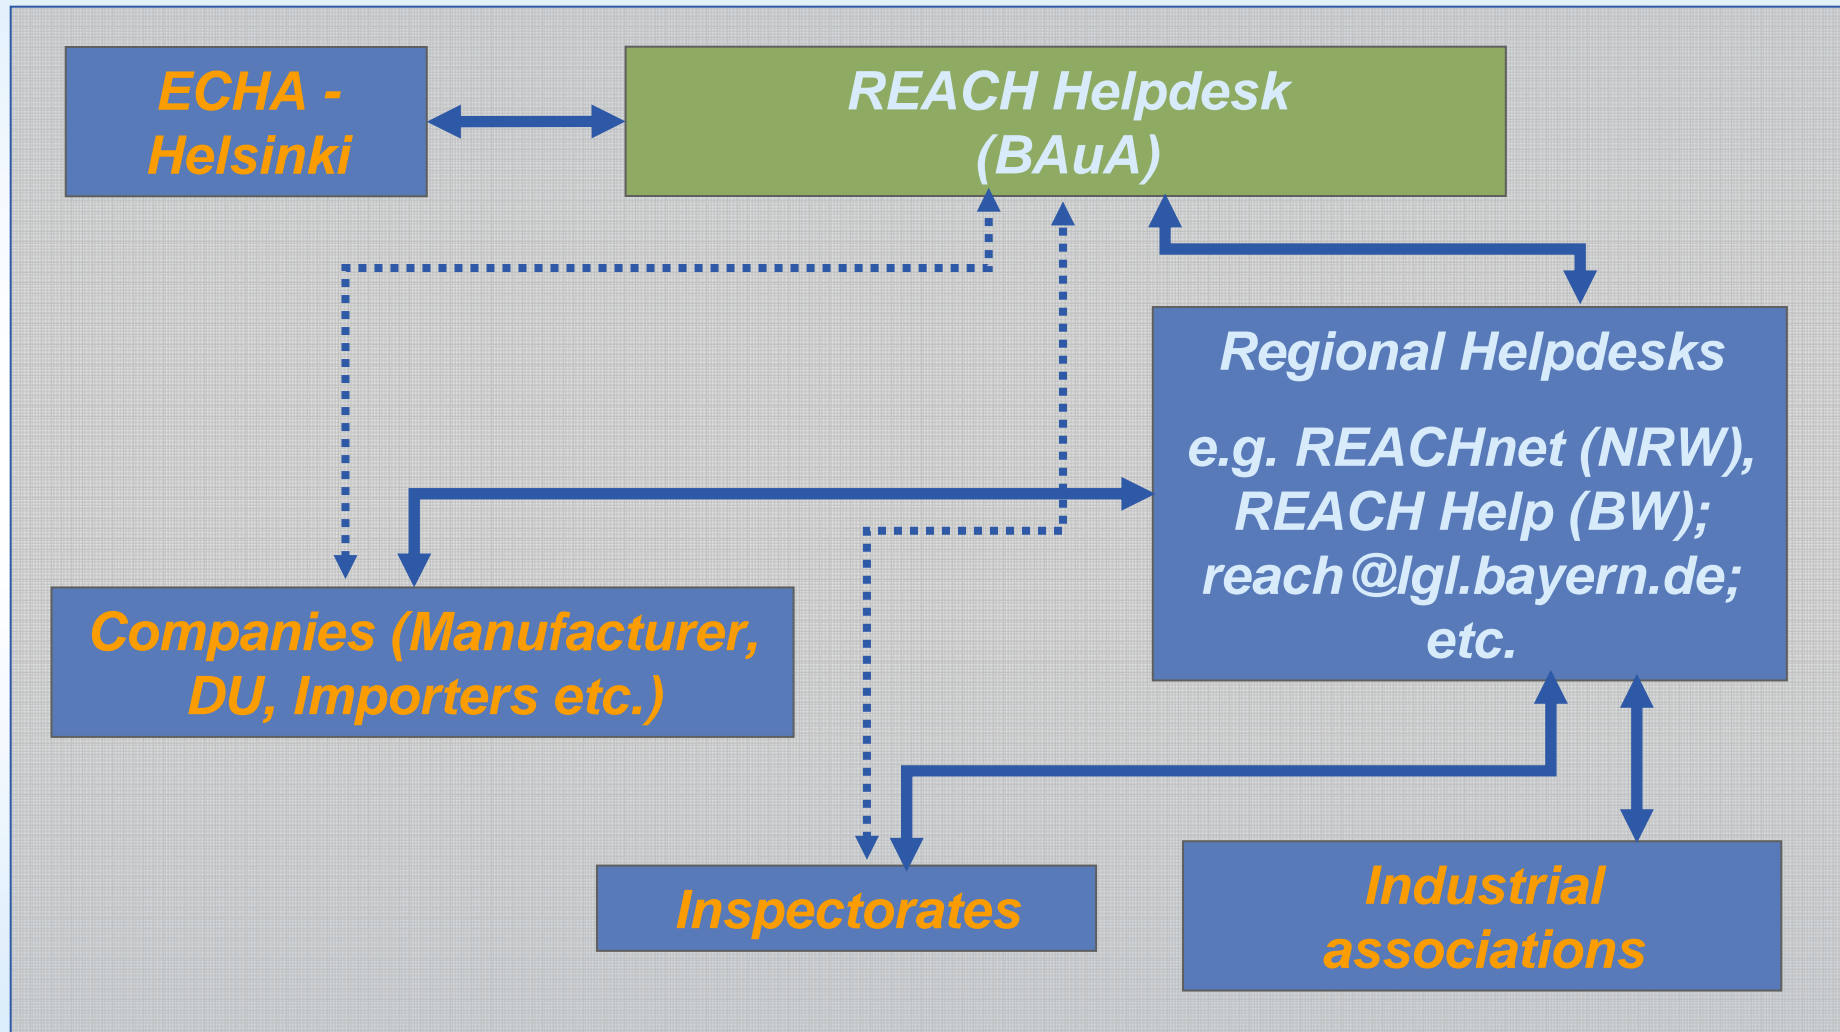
ECHA - Helsinki

REACH Helpdesk (BAuA)

Regional Helpdesks

e.g. REACHnet (NRW), REACH Help (BW); reach@lgl.bayern.de; etc.

Companies (Manufacturer, DU, Importers etc.)

Inspectorates

Industrial associations